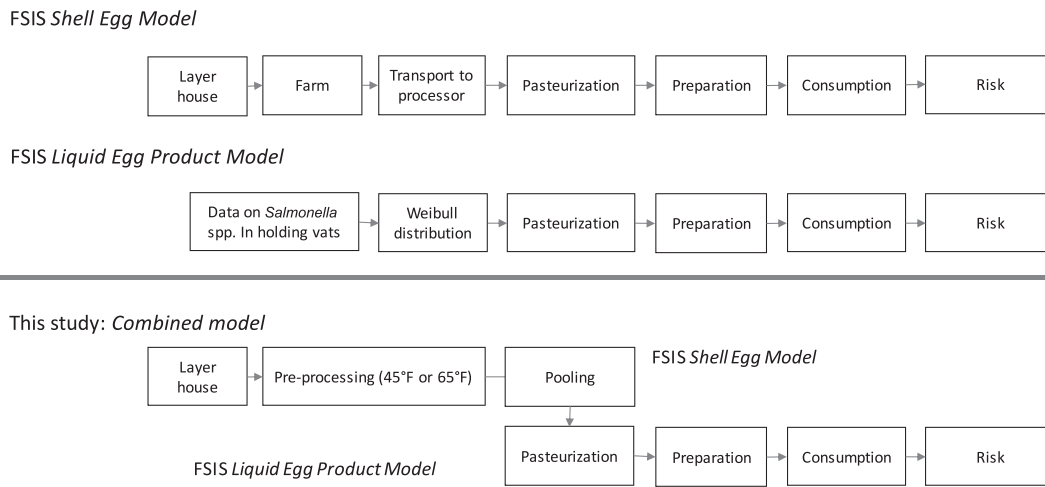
FSIS *Shell Egg Model*

Layer house → Farm → Transport to processor → Pasteurization → Preparation → Consumption → Risk

FSIS *Liquid Egg Product Model*

Data on *Salmonella* spp. In holding vats → Weibull distribution → Pasteurization → Preparation → Consumption → Risk

This study: *Combined model*

Layer house → Pre-processing (45°F or 65°F) → Pooling

FSIS *Shell Egg Model*

Pasteurization → Preparation → Consumption → Risk

FSIS *Liquid Egg Product Model*